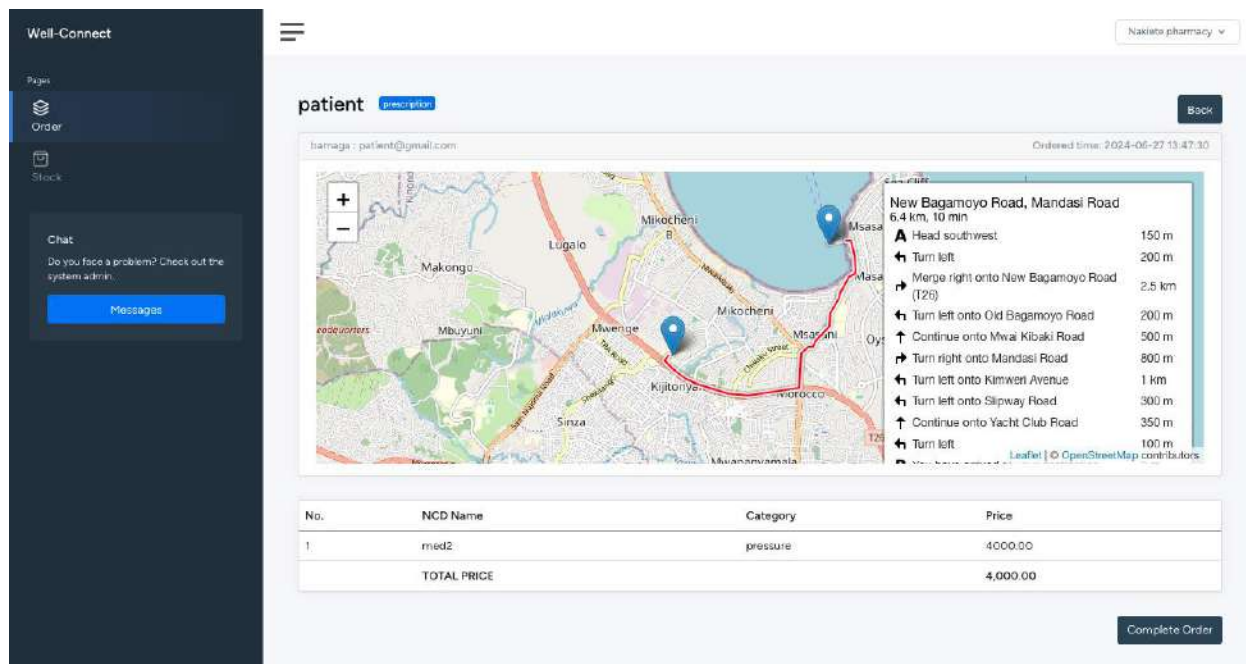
Well-Connect

Pages

Order

Stock

Chat

Do you face a problem? Check out the system admin.

Messages

Nakiete pharmacy

patient prescription

Back

bamaga : patient@gmail.com

Ordered time: 2024-06-27 13:47:30

+
−

Kinondo
Mikocheni B
Lugalo
Makongo
Msasani
Mbuyuni
Mwenge
Mikocheni
Kijitonyama
Morocco
Sinza
Mwananyamala
T26

New Bagamoyo Road, Mandasi Road
6.4 km, 10 min

| | | |
|---|---|---|
| A | Head southwest | 150 m |
| | Turn left | 200 m |
| | Merge right onto New Bagamoyo Road (T26) | 2.5 km |
| | Turn left onto Old Bagamoyo Road | 200 m |
| | Continue onto Mwai Kibaki Road | 500 m |
| | Turn right onto Mandasi Road | 800 m |
| | Turn left onto Kimweri Avenue | 1 km |
| | Turn left onto Slipway Road | 300 m |
| | Continue onto Yacht Club Road | 350 m |
| | Turn left | 100 m |

Leaflet | © OpenStreetMap contributors

| No. | NCD Name | Category | Price |
|---|---|---|---|
| 1 | med2 | pressure | 4000.00 |
| | TOTAL PRICE | | 4,000.00 |

Complete Order